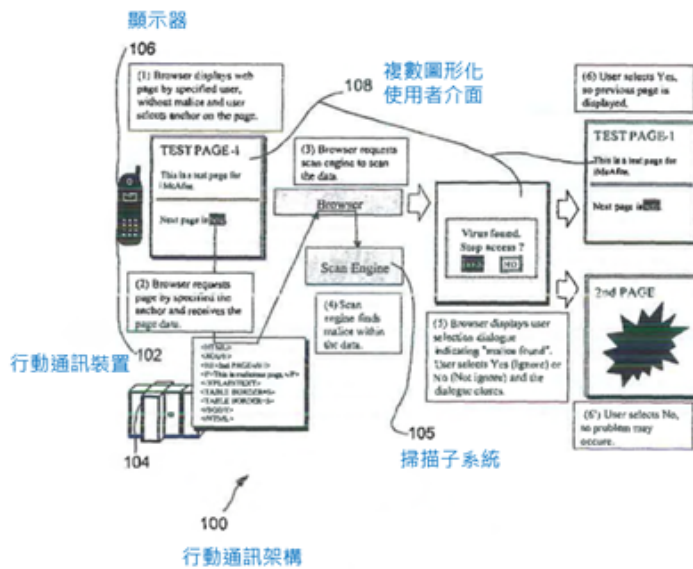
顯示器

106

(1) Browser displays web page by specified user, without malice and user selects anchor on the page.

108

複數圖形化使用者介面

(6) User selects Yes, so previous page is displayed.

TEST PAGE-1

This is a test page for McAfee.

Next page is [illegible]

(3) Browser requests scan engine to scan the data.

Browser

TEST PAGE-1

This is a test page for McAfee.

Next page is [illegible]

Virus found. Stop access ?

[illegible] NO

Scan Engine

(2) Browser requests page by specified the anchor and receives the page data.

(4) Scan engine finds malice within the data.

2nd PAGE

行動通訊裝置

102

(5) Browser displays user selection dialogue indicating "malice found". User selects Yes (Ignore) or No (Not ignore) and the dialogue closes.

<HTML>
<HEAD>
<TITLE>2nd PAGE</TITLE>
<P>This is malicious page.</P>
<XPLAINTEXT>
<TABLE BORDER=0>
<TABLE BORDER=0>
</BODY>
</HTML>

(6') User selects No, so problem may occure.

104

105

掃描子系統

100

行動通訊架構